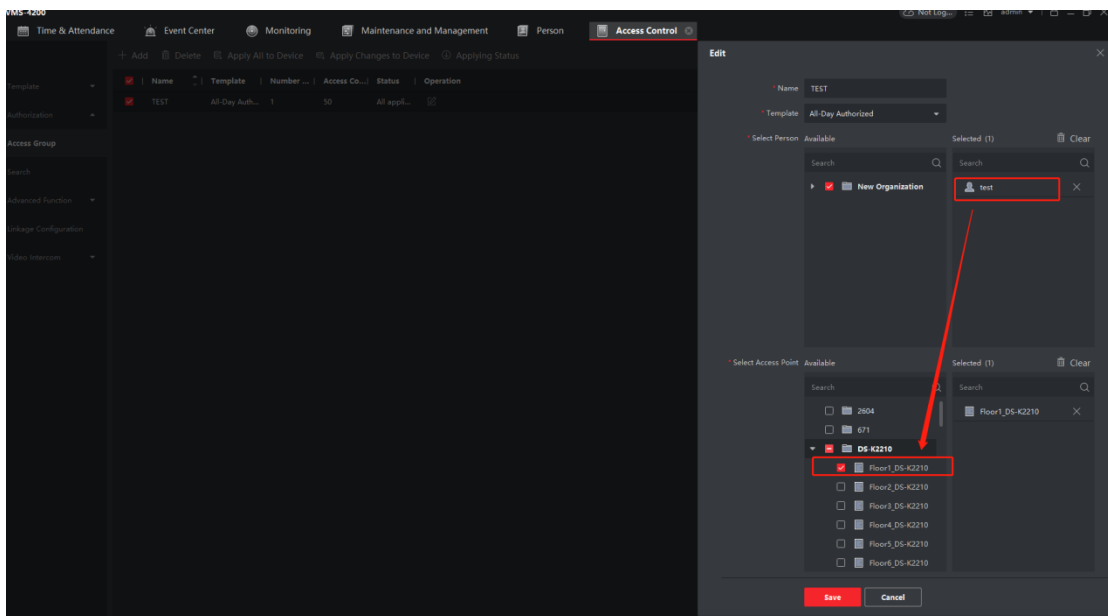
iVMS-4200

Not Log... admin

Time & Attendance
Event Center
Monitoring
Maintenance and Management
Person
Access Control

+ Add
Delete
Apply All to Device
Apply Changes to Device
Applying Status

Template
Authorization
Access Group
Search
Advanced Function
Linkage Configuration
Video Intercom

| Name | Template | Number ... | Access Co... | Status | Operation |
|---|---|---|---|---|---|
| TEST | All-Day Auth... | 1 | 50 | All appli... | |

Edit

*Name TEST
*Template All-Day Authorized
*Select Person Available
Search
New Organization
Selected (1)
Clear
Search
test

*Select Access Point Available
Search
2604
671
DS-K2210
Floor1_DS-K2210
Floor2_DS-K2210
Floor3_DS-K2210
Floor4_DS-K2210
Floor5_DS-K2210
Floor6_DS-K2210
Selected (1)
Clear
Search
Floor1_DS-K2210

Save
Cancel